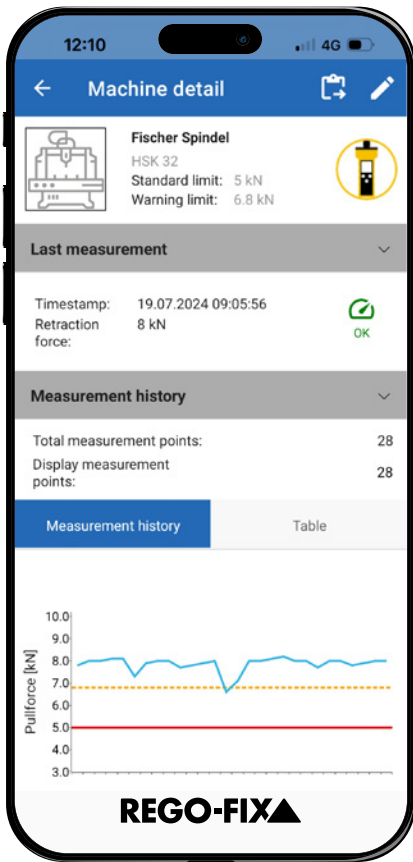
12:10

4G

Machine detail

Fischer Spindel
HSK 32
Standard limit: 5 kN
Warning limit: 6.8 kN

Last measurement

Timestamp: 19.07.2024 09:05:56
Retraction force: 8 kN

OK

Measurement history

Total measurement points: 28
Display measurement points: 28

Measurement history

Table

Pullforce [kN]

10.0
9.0
8.0
7.0
6.0
5.0
4.0
3.0

REGO-FIX